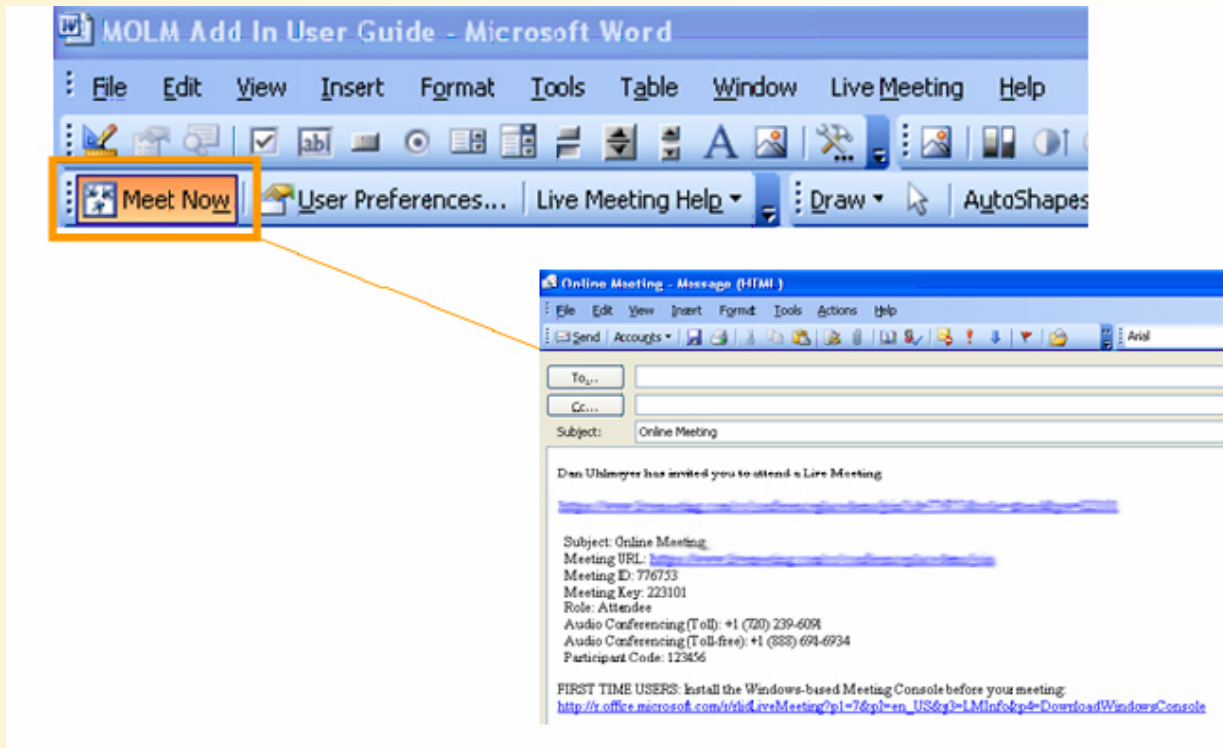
MOLM Add In User Guide - Microsoft Word

File Edit View Insert Format Tools Table Window Live Meeting Help

Meet Now | User Preferences... | Live Meeting Help ▾ | Draw ▾ | AutoShapes

Online Meeting - Message (HTML)

File Edit View Insert Format Tools Actions Help

Send | Accounts ▾ | Arial

To...

Cc...

Subject: Online Meeting

Dan Uhlmeyer has invited you to attend a Live Meeting

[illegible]

Subject: Online Meeting
Meeting URL: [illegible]
Meeting ID: 776753
Meeting Key: 223101
Role: Attendee
Audio Conferencing (Toll): +1 (720) 239-6091
Audio Conferencing (Toll-free): +1 (888) 691-6934
Participant Code: 123456

FIRST TIME USERS: Install the Windows-based Meeting Console before your meeting:
http://r.office.microsoft.com/r/rlidLiveMeeting?p1=7&p1=en_US&p3=LMInfo&p4=DownloadWindowsConsole